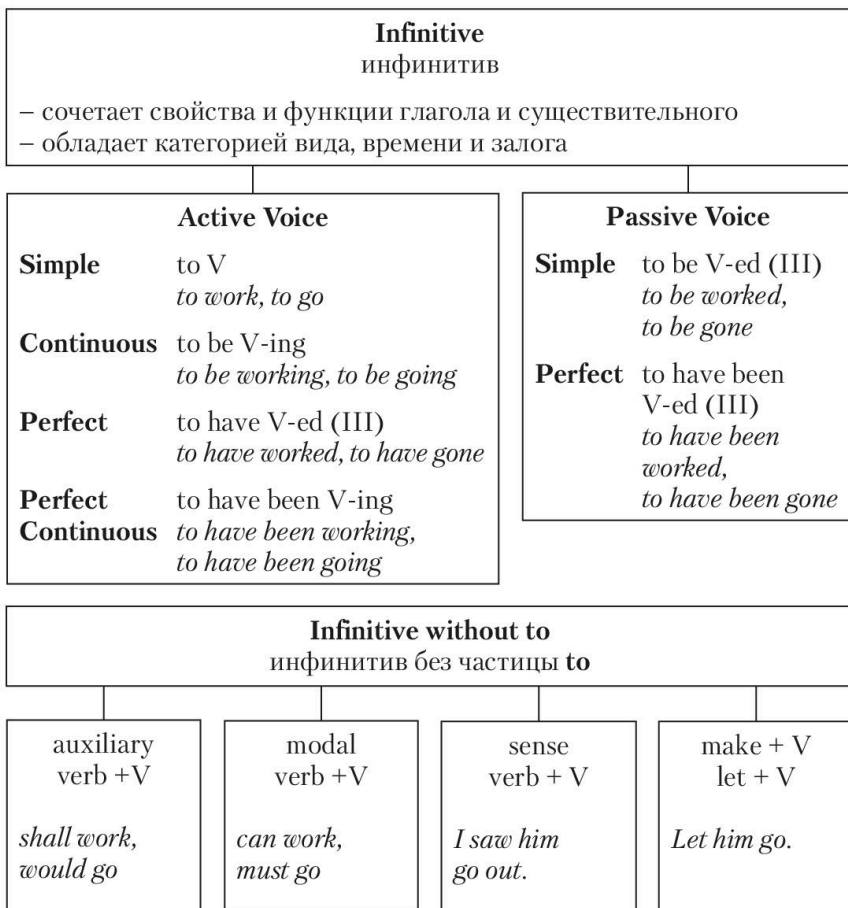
**Infinitive**
инфинитив

– сочетает свойства и функции глагола и существительного
– обладает категорией вида, времени и залога

**Active Voice**

| | |
|---|---|
| **Simple** | to V *to work, to go* |
| **Continuous** | to be V-ing *to be working, to be going* |
| **Perfect** | to have V-ed (III) *to have worked, to have gone* |
| **Perfect Continuous** | to have been V-ing *to have been working, to have been going* |

**Passive Voice**

| | |
|---|---|
| **Simple** | to be V-ed (III) *to be worked, to be gone* |
| **Perfect** | to have been V-ed (III) *to have been worked, to have been gone* |

**Infinitive without to**
инфинитив без частицы **to**

| auxiliary verb +V | modal verb +V | sense verb + V | make + V let + V |
|---|---|---|---|
| *shall work, would go* | *can work, must go* | *I saw him go out.* | *Let him go.* |